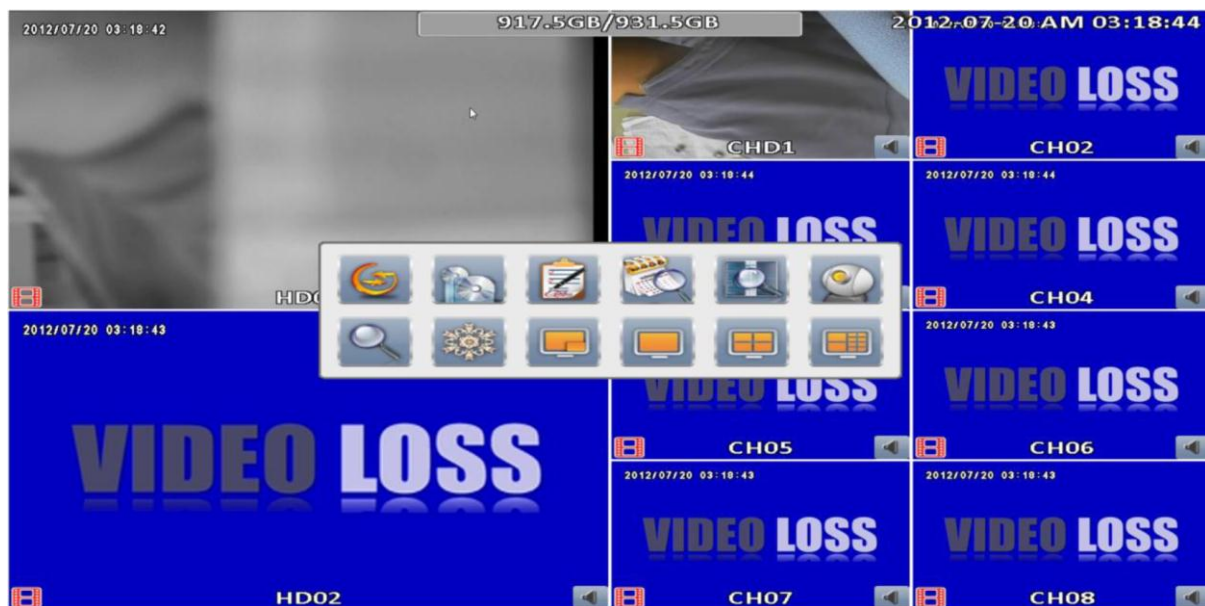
2012/07/20 03:18:42

917.5GB/931.5GB

2012-07-20 AM 03:18:44

CHD1

VIDEO LOSS

CH02

2012/07/20 03:18:44

VIDEO LOSS

2012/07/20 03:18:44

VIDEO LOSS

HD0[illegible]

CH04

2012/07/20 03:18:43

2012/07/20 03:18:43

VIDEO LOSS

VIDEO LOSS

VIDEO LOSS

CH05

CH06

2012/07/20 03:18:43

2012/07/20 03:18:43

VIDEO LOSS

VIDEO LOSS

HD02

CH07

CH08